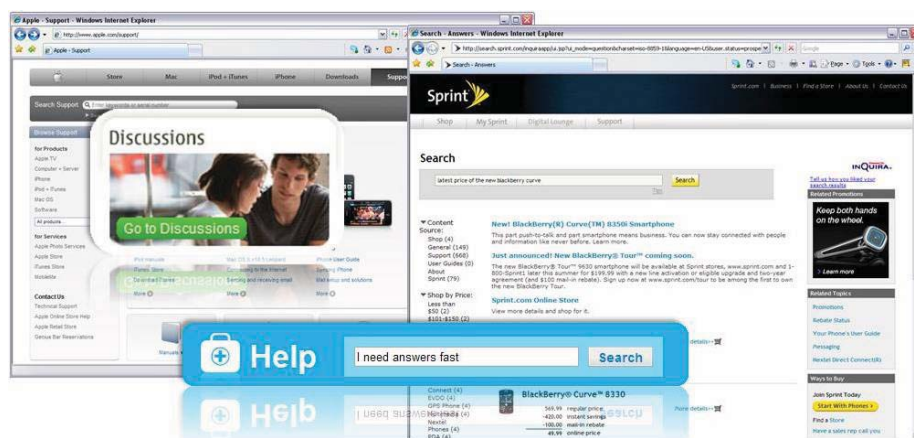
Apple - Support - Windows Internet Explorer

http://www.apple.com/support/

Apple - Support

Store Mac iPod + iTunes iPhone Downloads Suppo

Search Support

Browse Support

for Products

Apple TV

Computer + Server

iPhone

iPod + iTunes

Mac OS

Software

All products

for Services

Apple Photo Services

Apple Store

iTunes Store

MobileMe

Contact Us

Technical Support

Apple Online Store Help

Apple Retail Store

Genius Bar Reservations

Discussions

Go to Discussions

iPod manuals

iTunes Store

Download iTunes

More

Connecting to the Internet

Sending and receiving email

More

iPhone User Guide

Syncing iPhone

Mail setup and solutions

More

Search - Answers - Windows Internet Explorer

http://search.sprint.com/inquiraapp/ui.jsp?ui_mode=question&charset=iso-8859-1&language=en-US&user.status=prospe

Google

Search - Answers

Page Tools

Sprint

Sprint.com | Business | Find a Store | About Us | Contact Us

Shop My Sprint Digital Lounge Support

Search

latest price of the new blackberry curve

Search

Tips

INQUIRA

Tell us how you liked your search results

Related Promotions

Keep both hands on the wheel.

Learn more

Content Source:
Shop (4)
General (149)
Support (668)
User Guides (0)
About
Sprint (79)

Shop by Price:
Less than
$50 (2)
$101-$150 (2)

New! BlackBerry(R) Curve(TM) 8350i Smartphone

This part push-to-talk and part smartphone means business. You can now stay connected with people and information like never before. Learn more.

Just announced! New BlackBerry® Tour™ coming soon.

The new BlackBerry® Tour™ 9630 smartphone will be available at Sprint stores, www.sprint.com and 1-800-Sprint later this summer for $199.99 with a new line activation or eligible upgrade and two-year agreement (and $100 mail-in rebate). Sign up now at www.sprint.com/tour to be among the first to own the BlackBerry Tour.

Sprint.com Online Store

View more details and shop for it.

Related Topics

Promotions

Rebate Status

Your Phone's User Guide

Messaging

Nextel Direct Connect(R)

Help

I need answers fast

Search

More details

Connect (4)
EVDO (4)
GPS Phone (4)
Multimedia (4)
Nextel
Phones (4)
PDA (4)

BlackBerry® Curve™ 8330

569.99 regular price
-420.00 instant savings
-100.00 mail-in rebate
49.99 online price

More details

Ways to Buy

Join Sprint Today

Start With Phones

Find a Store

Have a sales rep call you